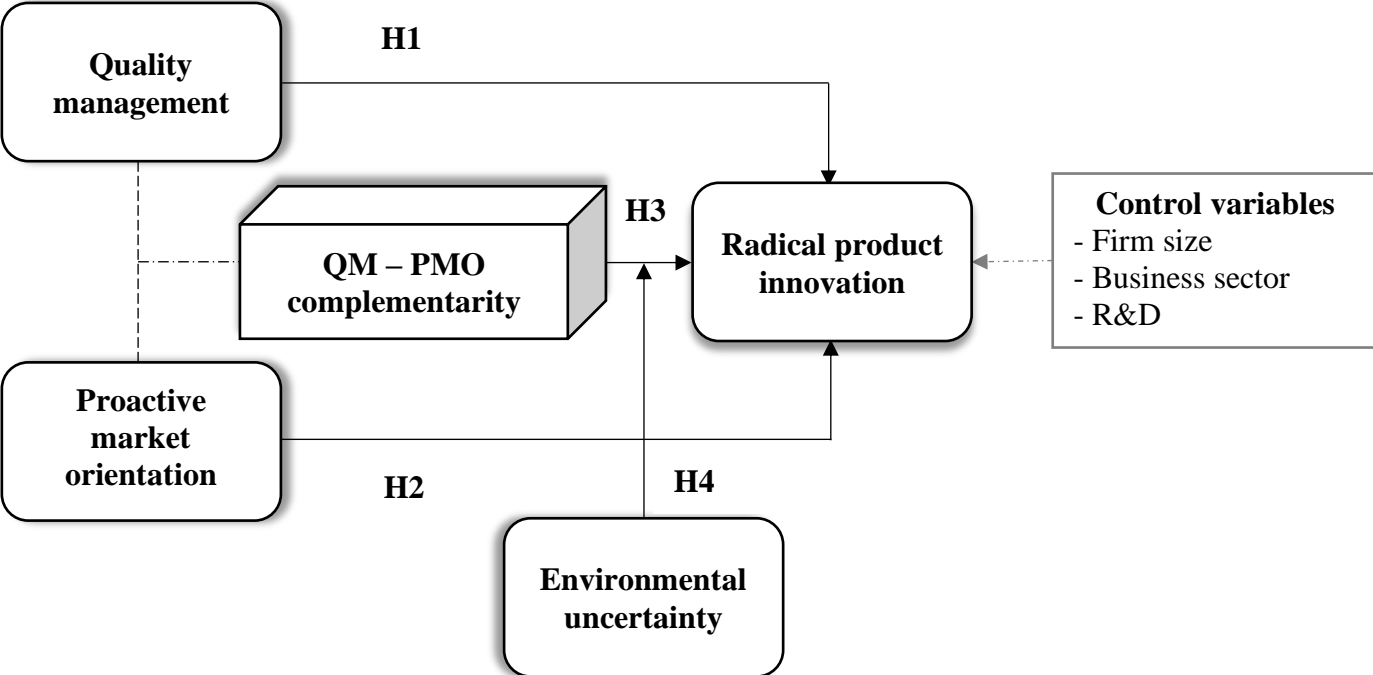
Quality management

H1

QM – PMO complementarity

H3

Radical product innovation

Control variables
- Firm size
- Business sector
- R&D

Proactive market orientation

H2

H4

Environmental uncertainty